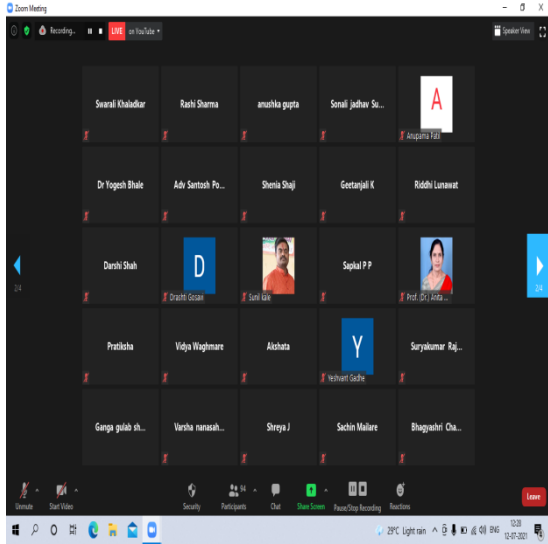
Zoom Meeting

Recording... LIVE on YouTube

Speaker View

Swarali Khaladkar
Rashi Sharma
anushka gupta
Sonali jadhav Su...
A
Anupama Patil

Dr Yogesh Bhale
Adv Santosh Po...
Shenia Shaji
Geetanjali K
Riddhi Lunawat

2/4
Darshi Shah
D
Drashti Gosavi
Sunil kale
Sapkal P P
Prof. (Dr.) Anita ...
2/4

Pratiksha
Vidya Waghmare
Akshata
Y
Yeshwant Gadhe
Suryakumar Raj...

Ganga gulab sh...
Varsha nanasah...
Shreya J
Sachin Mailare
Bhagyashri Cha...

Unmute
Start Video
Security
94
Participants
Chat
Share Screen
Pause/Stop Recording
Reactions
Leave

29°C Light rain ENG 12:28 12-07-2021